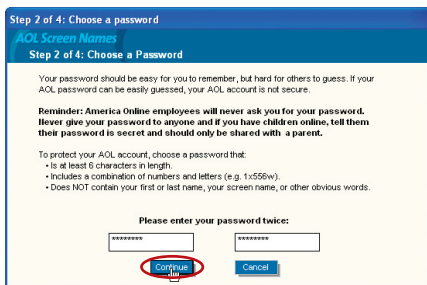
Step 2 of 4: Choose a password

AOL Screen Names

Step 2 of 4: Choose a Password

Your password should be easy for you to remember, but hard for others to guess. If your AOL password can be easily guessed, your AOL account is not secure.

Reminder: America Online employees will never ask you for your password. Never give your password to anyone and if you have children online, tell them their password is secret and should only be shared with a parent.

To protect your AOL account, choose a password that:
• Is at least 6 characters in length.
• Includes a combination of numbers and letters (e.g. 1x556w).
• Does NOT contain your first or last name, your screen name, or other obvious words.

Please enter your password twice:

********

********

Continue

Cancel